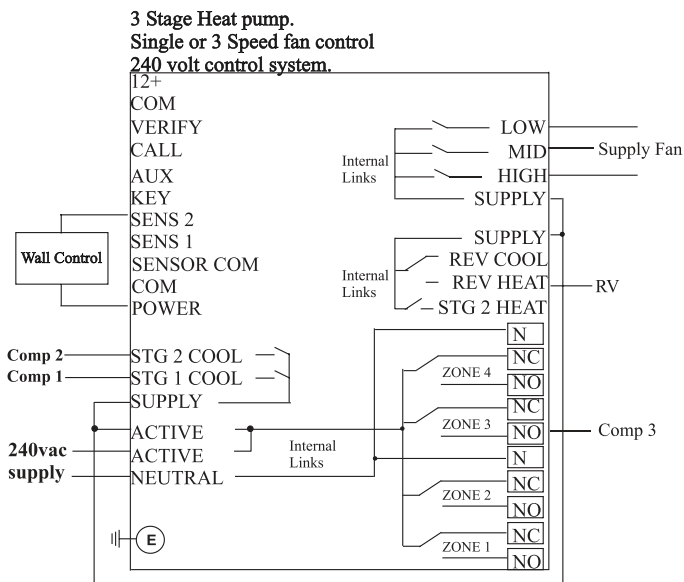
3 Stage Heat pump.
Single or 3 Speed fan control
240 volt control system.

12+
COM
VERIFY
CALL
AUX
KEY
SENS 2
SENS 1
SENSOR COM
COM
POWER

Wall Control

Internal Links
LOW
MID
HIGH
SUPPLY
Supply Fan

SUPPLY
Internal Links
REV COOL
REV HEAT
STG 2 HEAT
RV

Comp 2
Comp 1
STG 2 COOL
STG 1 COOL
SUPPLY

240vac supply
ACTIVE
ACTIVE
NEUTRAL
Internal Links

E

N
NC
ZONE 4
NO
NC
ZONE 3
NO
Comp 3
N
NC
ZONE 2
NO
NC
ZONE 1
NO